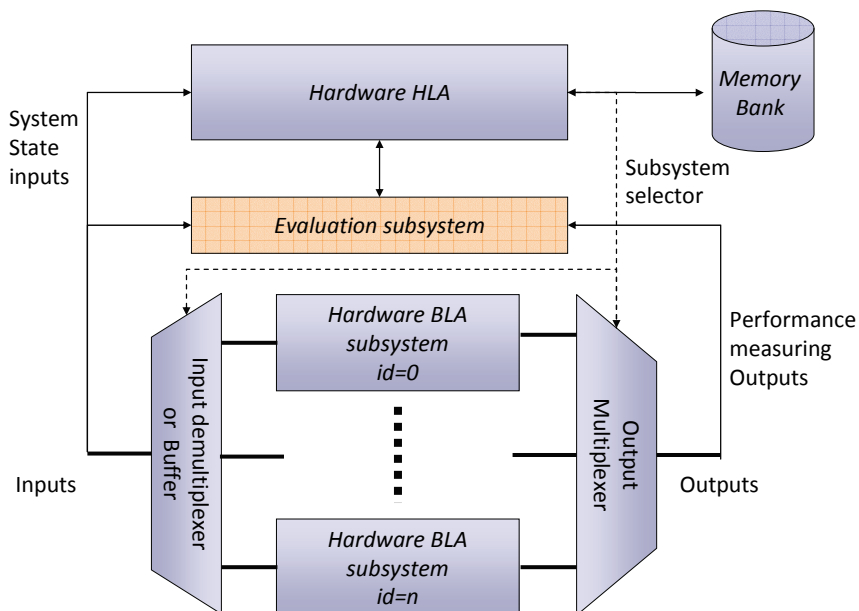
Hardware HLA

Memory Bank

System State inputs

Subsystem selector

Evaluation subsystem

Hardware BLA subsystem id=0

Input demultiplexer or Buffer

Output Multiplexer

Performance measuring Outputs

Inputs

Outputs

Hardware BLA subsystem id=n